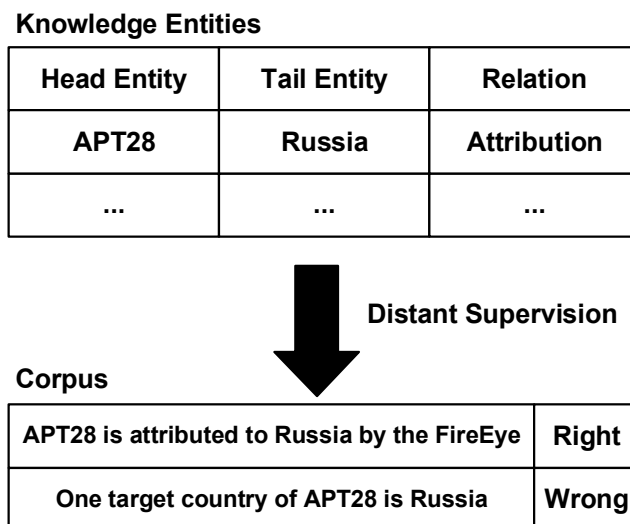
Knowledge Entities

| Head Entity | Tail Entity | Relation |
|---|---|---|
| APT28 | Russia | Attribution |
| ... | ... | ... |

Distant Supervision

Corpus

| APT28 is attributed to Russia by the FireEye | Right |
|---|---|
| One target country of APT28 is Russia | Wrong |